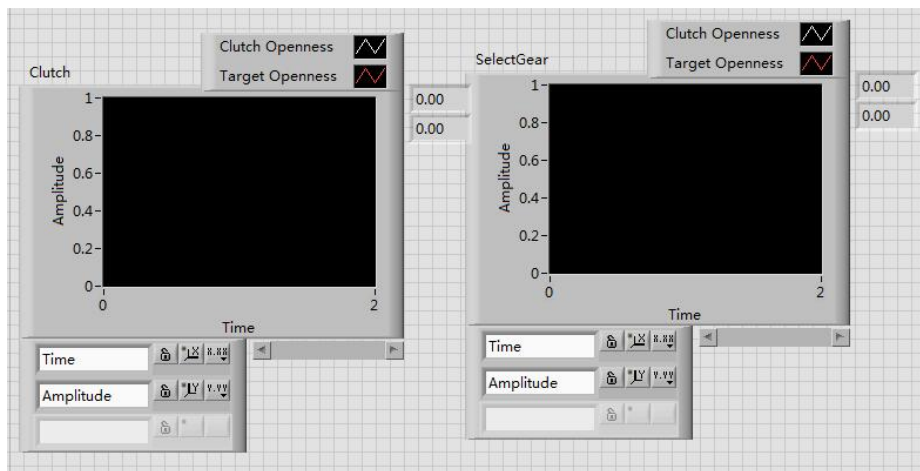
Clutch

Clutch Openness

Target Openness

0.00

0.00

1
0.8
0.6
0.4
0.2
0

Amplitude

0
2

Time

Time

Amplitude

SelectGear

Clutch Openness

Target Openness

0.00

0.00

1
0.8
0.6
0.4
0.2
0

Amplitude

0
2

Time

Time

Amplitude